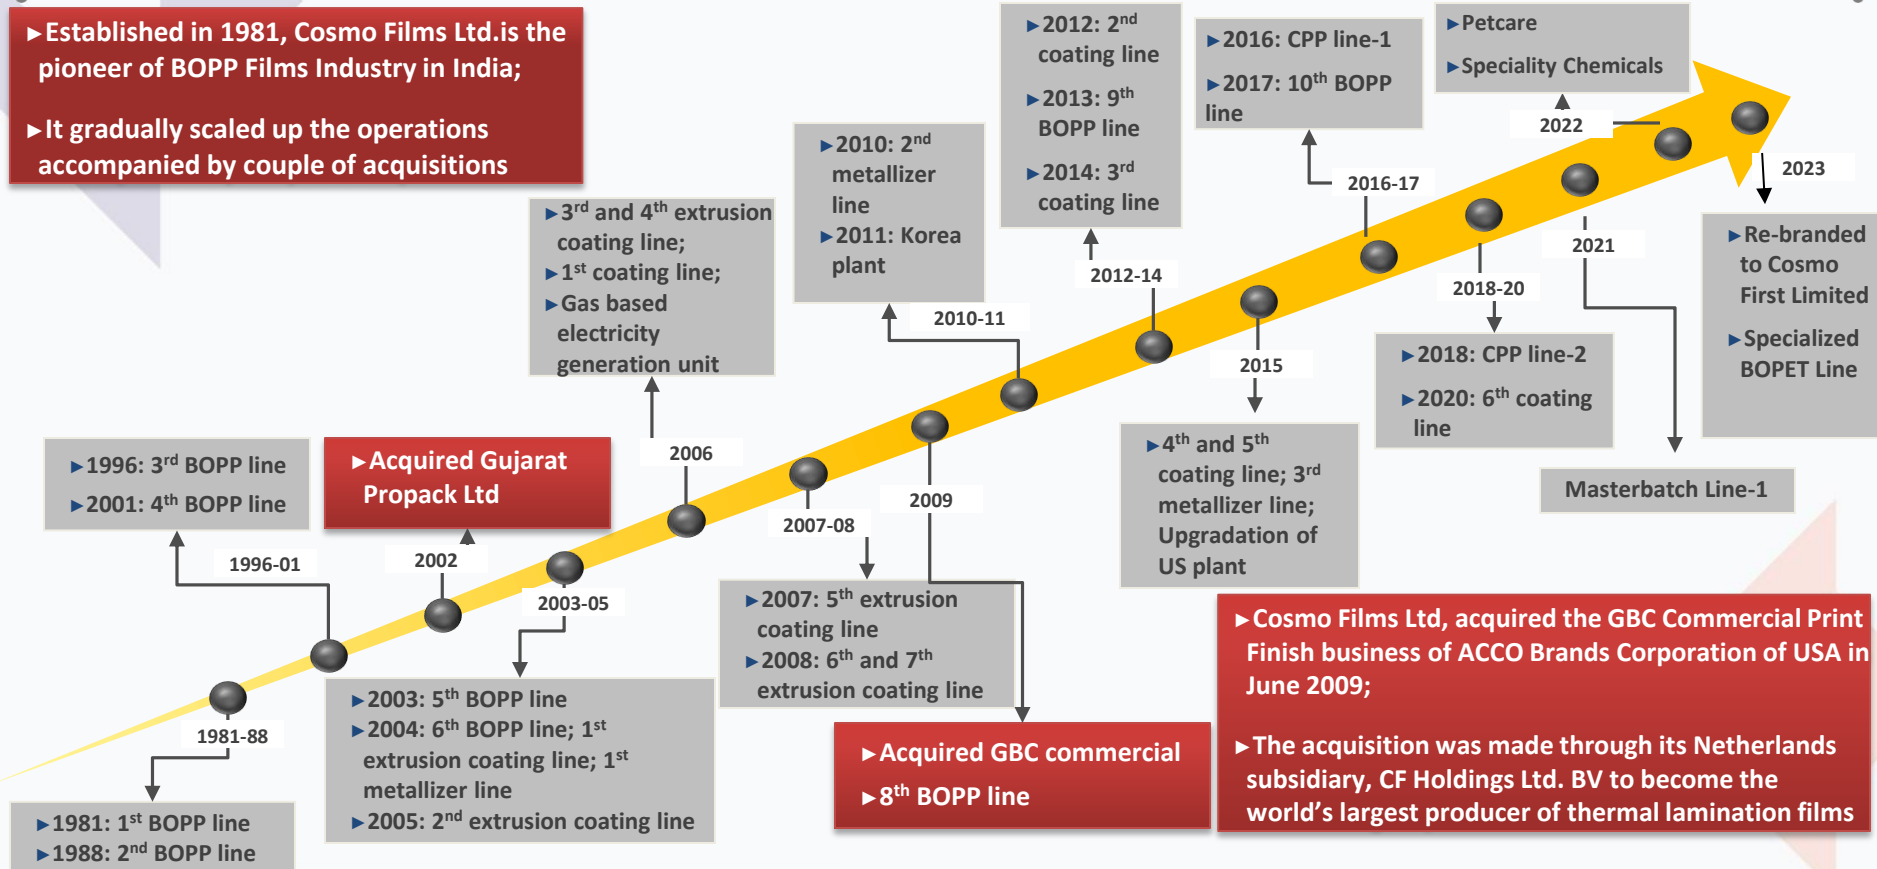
►Established in 1981, Cosmo Films Ltd.is the pioneer of BOPP Films Industry in India;

►It gradually scaled up the operations accompanied by couple of acquisitions

►1981: 1$^{st}$ BOPP line
►1988: 2$^{nd}$ BOPP line

1981-88

►1996: 3$^{rd}$ BOPP line
►2001: 4$^{th}$ BOPP line

1996-01

►Acquired Gujarat Propack Ltd

2002

►2003: 5$^{th}$ BOPP line
►2004: 6$^{th}$ BOPP line; 1$^{st}$ extrusion coating line; 1$^{st}$ metallizer line
►2005: 2$^{nd}$ extrusion coating line

2003-05

►3$^{rd}$ and 4$^{th}$ extrusion coating line;
►1$^{st}$ coating line;
►Gas based electricity generation unit

2006

2007-08

►2007: 5$^{th}$ extrusion coating line
►2008: 6$^{th}$ and 7$^{th}$ extrusion coating line

2009

►Acquired GBC commercial
►8$^{th}$ BOPP line

►2010: 2$^{nd}$ metallizer line
►2011: Korea plant

2010-11

►2012: 2$^{nd}$ coating line
►2013: 9$^{th}$ BOPP line
►2014: 3$^{rd}$ coating line

2012-14

2015

►4$^{th}$ and 5$^{th}$ coating line; 3$^{rd}$ metallizer line; Upgradation of US plant

►2016: CPP line-1
►2017: 10$^{th}$ BOPP line

2016-17

2018-20

►2018: CPP line-2
►2020: 6$^{th}$ coating line

2021

Masterbatch Line-1

►Petcare
►Speciality Chemicals

2022

2023

►Re-branded to Cosmo First Limited
►Specialized BOPET Line

►Cosmo Films Ltd, acquired the GBC Commercial Print Finish business of ACCO Brands Corporation of USA in June 2009;

►The acquisition was made through its Netherlands subsidiary, CF Holdings Ltd. BV to become the world's largest producer of thermal lamination films